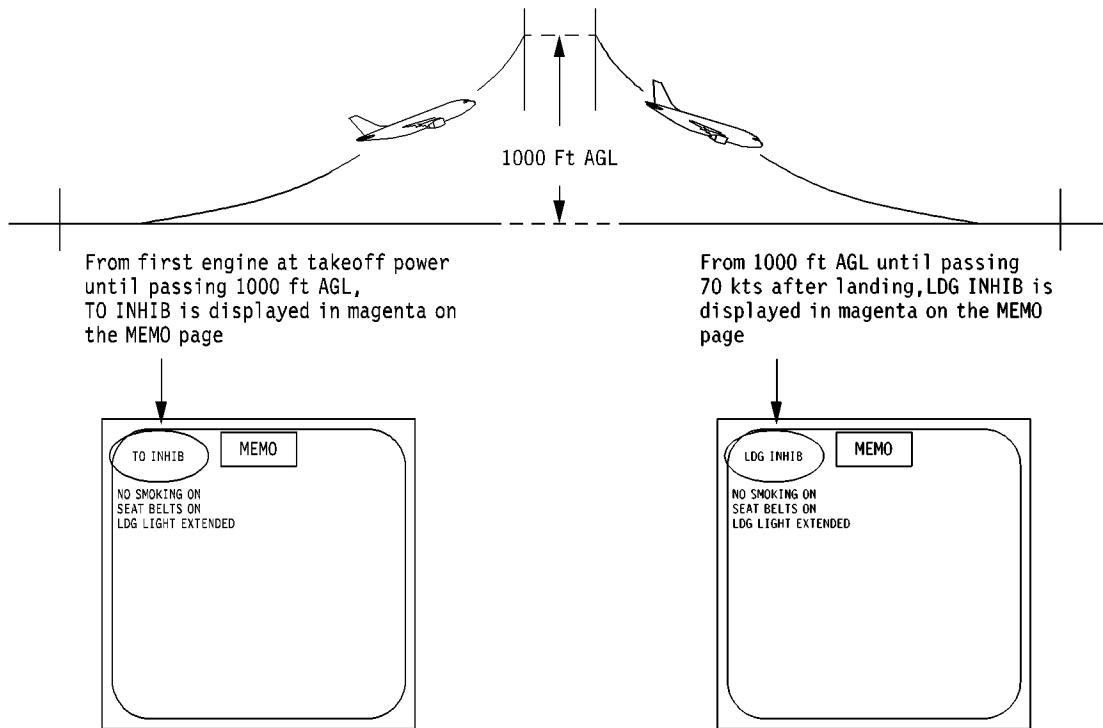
1000 Ft AGL

From first engine at takeoff power until passing 1000 ft AGL, TO INHIB is displayed in magenta on the MEMO page

From 1000 ft AGL until passing 70 kts after landing,LDG INHIB is displayed in magenta on the MEMO page

TO INHIB
MEMO
NO SMOKING ON
SEAT BELTS ON
LDG LIGHT EXTENDED

LDG INHIB
MEMO
NO SMOKING ON
SEAT BELTS ON
LDG LIGHT EXTENDED